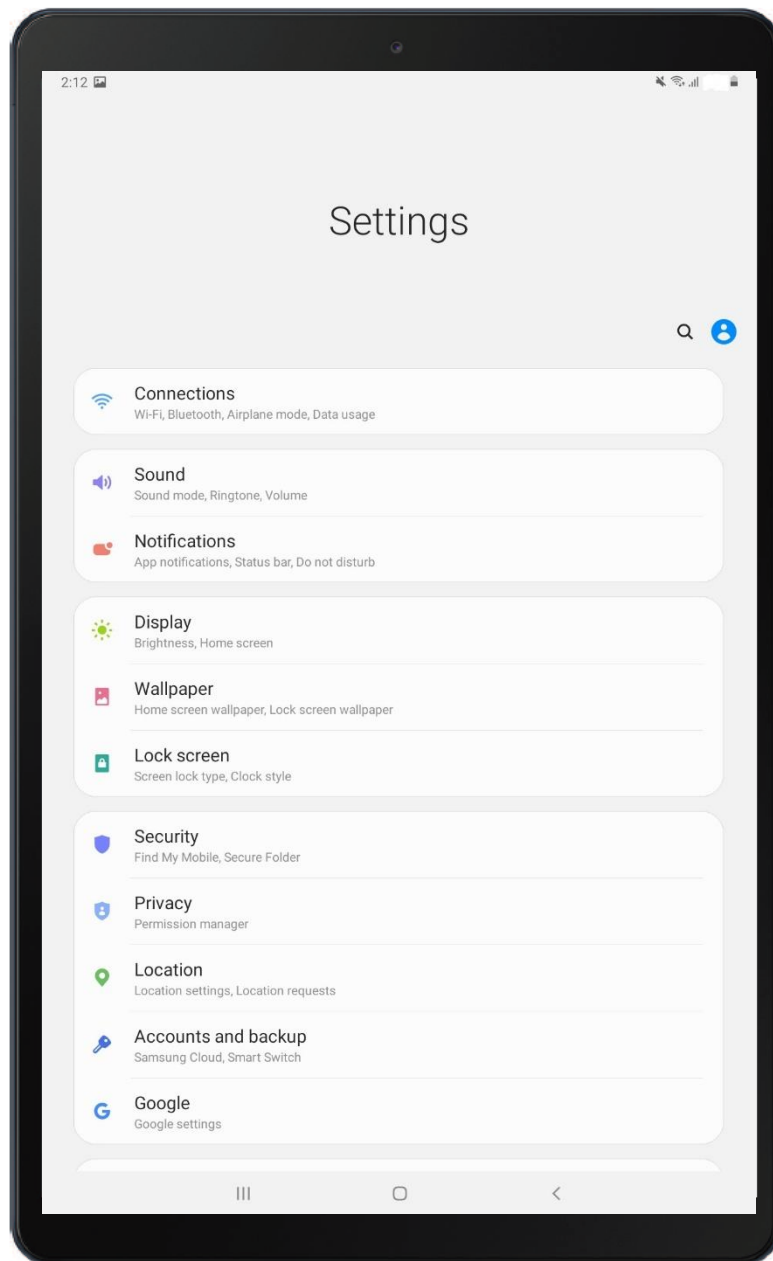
2:12

Settings

Connections
Wi-Fi, Bluetooth, Airplane mode, Data usage

Sound
Sound mode, Ringtone, Volume

Notifications
App notifications, Status bar, Do not disturb

Display
Brightness, Home screen

Wallpaper
Home screen wallpaper, Lock screen wallpaper

Lock screen
Screen lock type, Clock style

Security
Find My Mobile, Secure Folder

Privacy
Permission manager

Location
Location settings, Location requests

Accounts and backup
Samsung Cloud, Smart Switch

Google
Google settings